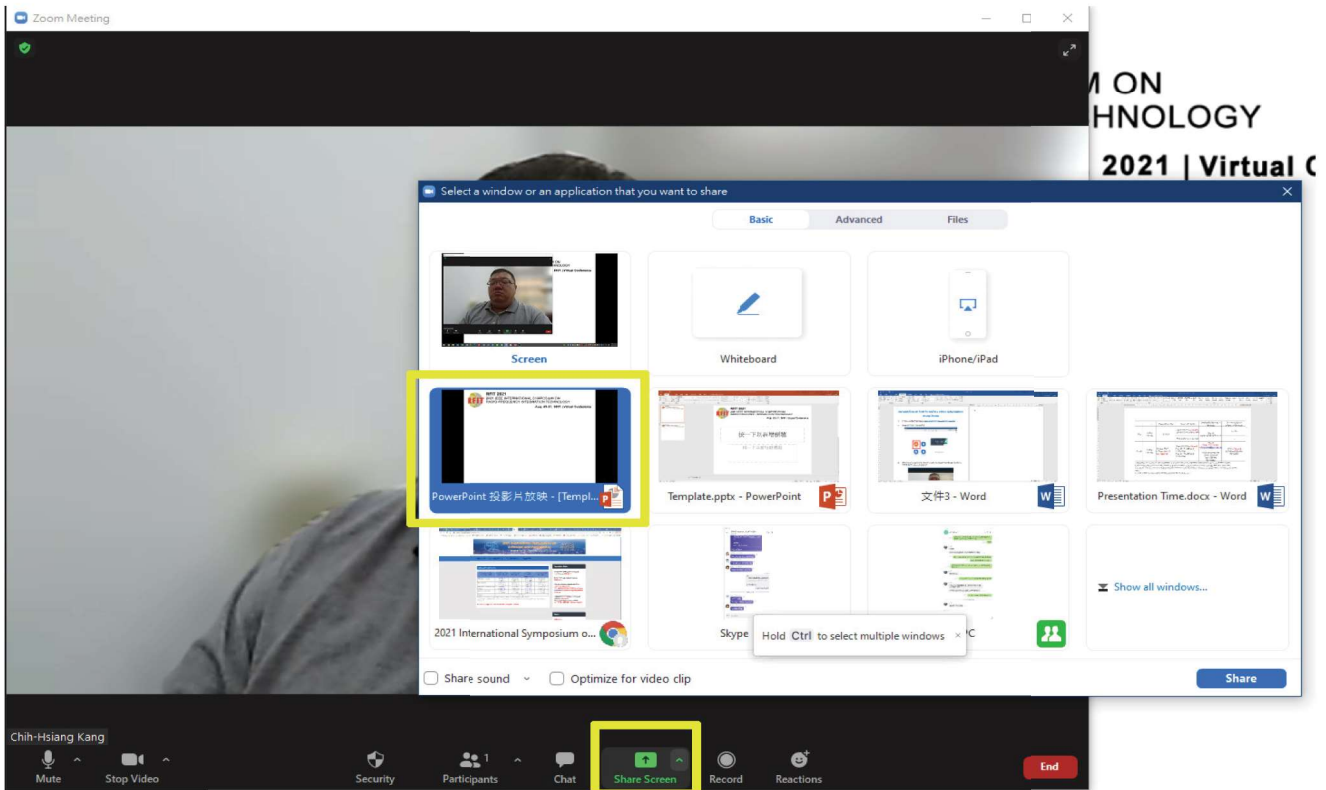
Zoom Meeting

M ON
HNOLOGY
2021 | Virtual C

Select a window or an application that you want to share

Basic
Advanced
Files

Screen
Whiteboard
iPhone/iPad

PowerPoint 投影片放映 - [Templ...
Template.pptx - PowerPoint
文件3 - Word
Presentation Time.docx - Word

2021 International Symposium o...
Skype
Hold Ctrl to select multiple windows
Show all windows...

Share sound
Optimize for video clip
Share

Chih-Hsiang Kang

Mute
Stop Video
Security
Participants 1
Chat
Share Screen
Record
Reactions
End